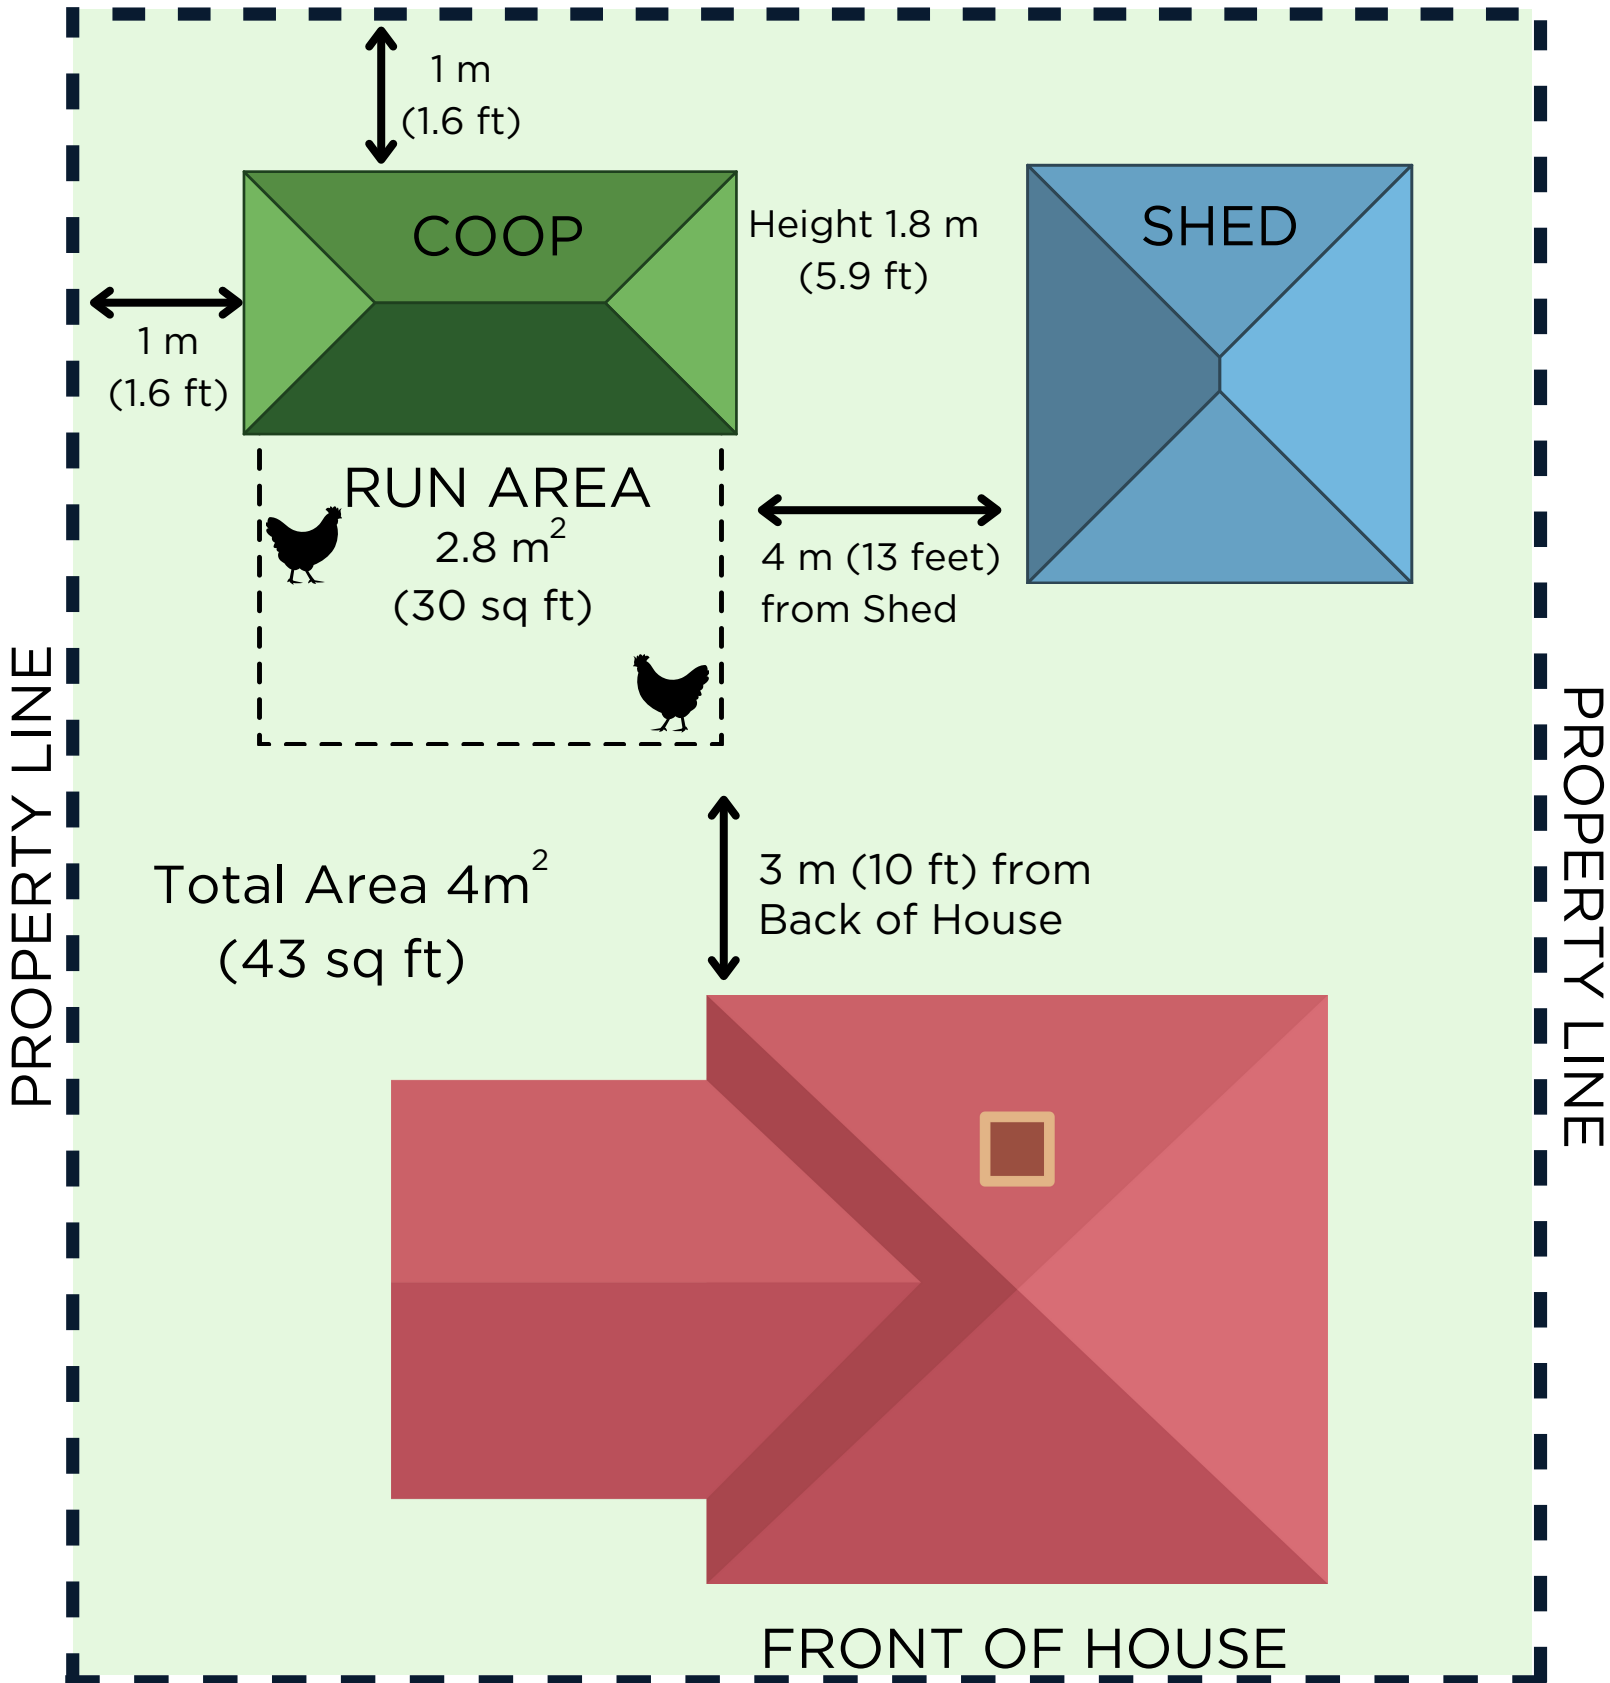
1 m
(1.6 ft)

COOP

Height 1.8 m
(5.9 ft)

SHED

1 m
(1.6 ft)

RUN AREA
2.8 m$^2$
(30 sq ft)

4 m (13 feet)
from Shed

PROPERTY LINE

PROPERTY LINE

Total Area 4m$^2$
(43 sq ft)

3 m (10 ft) from
Back of House

FRONT OF HOUSE